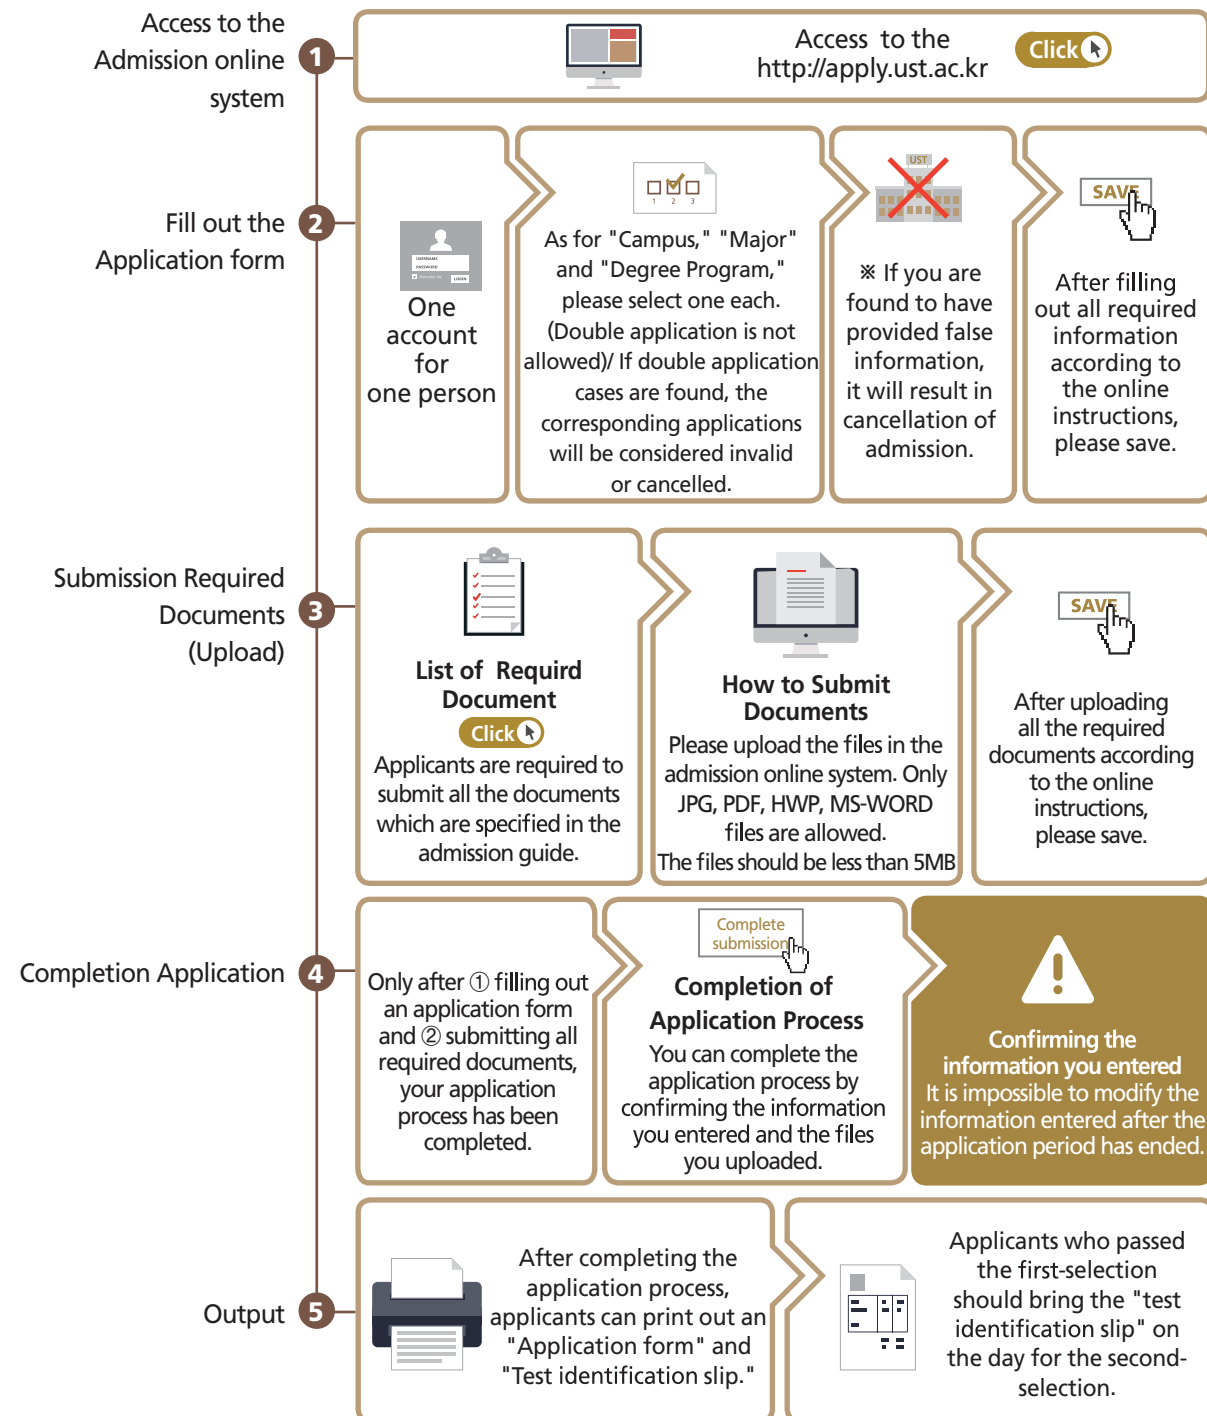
Access to the Admission online system

1

Access to the http://apply.ust.ac.kr

Click

Fill out the Application form

2

USERNAME
PASSWORD
LOGIN

One account for one person

1 2 3

As for "Campus," "Major" and "Degree Program," please select one each. (Double application is not allowed)/ If double application cases are found, the corresponding applications will be considered invalid or cancelled.

UST

※ If you are found to have provided false information, it will result in cancellation of admission.

SAVE

After filling out all required information according to the online instructions, please save.

Submission Required Documents (Upload)

3

List of Requird Document

Click

Applicants are required to submit all the documents which are specified in the admission guide.

How to Submit Documents

Please upload the files in the admission online system. Only JPG, PDF, HWP, MS-WORD files are allowed.
The files should be less than 5MB

SAVE

After uploading all the required documents according to the online instructions, please save.

Completion Application

4

Only after ① filling out an application form and ② submitting all required documents, your application process has been completed.

Complete submission

Completion of Application Process

You can complete the application process by confirming the information you entered and the files you uploaded.

Confirming the information you entered
It is impossible to modify the information entered after the application period has ended.

Output

5

After completing the application process, applicants can print out an "Application form" and "Test identification slip."

Applicants who passed the first-selection should bring the "test identification slip" on the day for the second-selection.